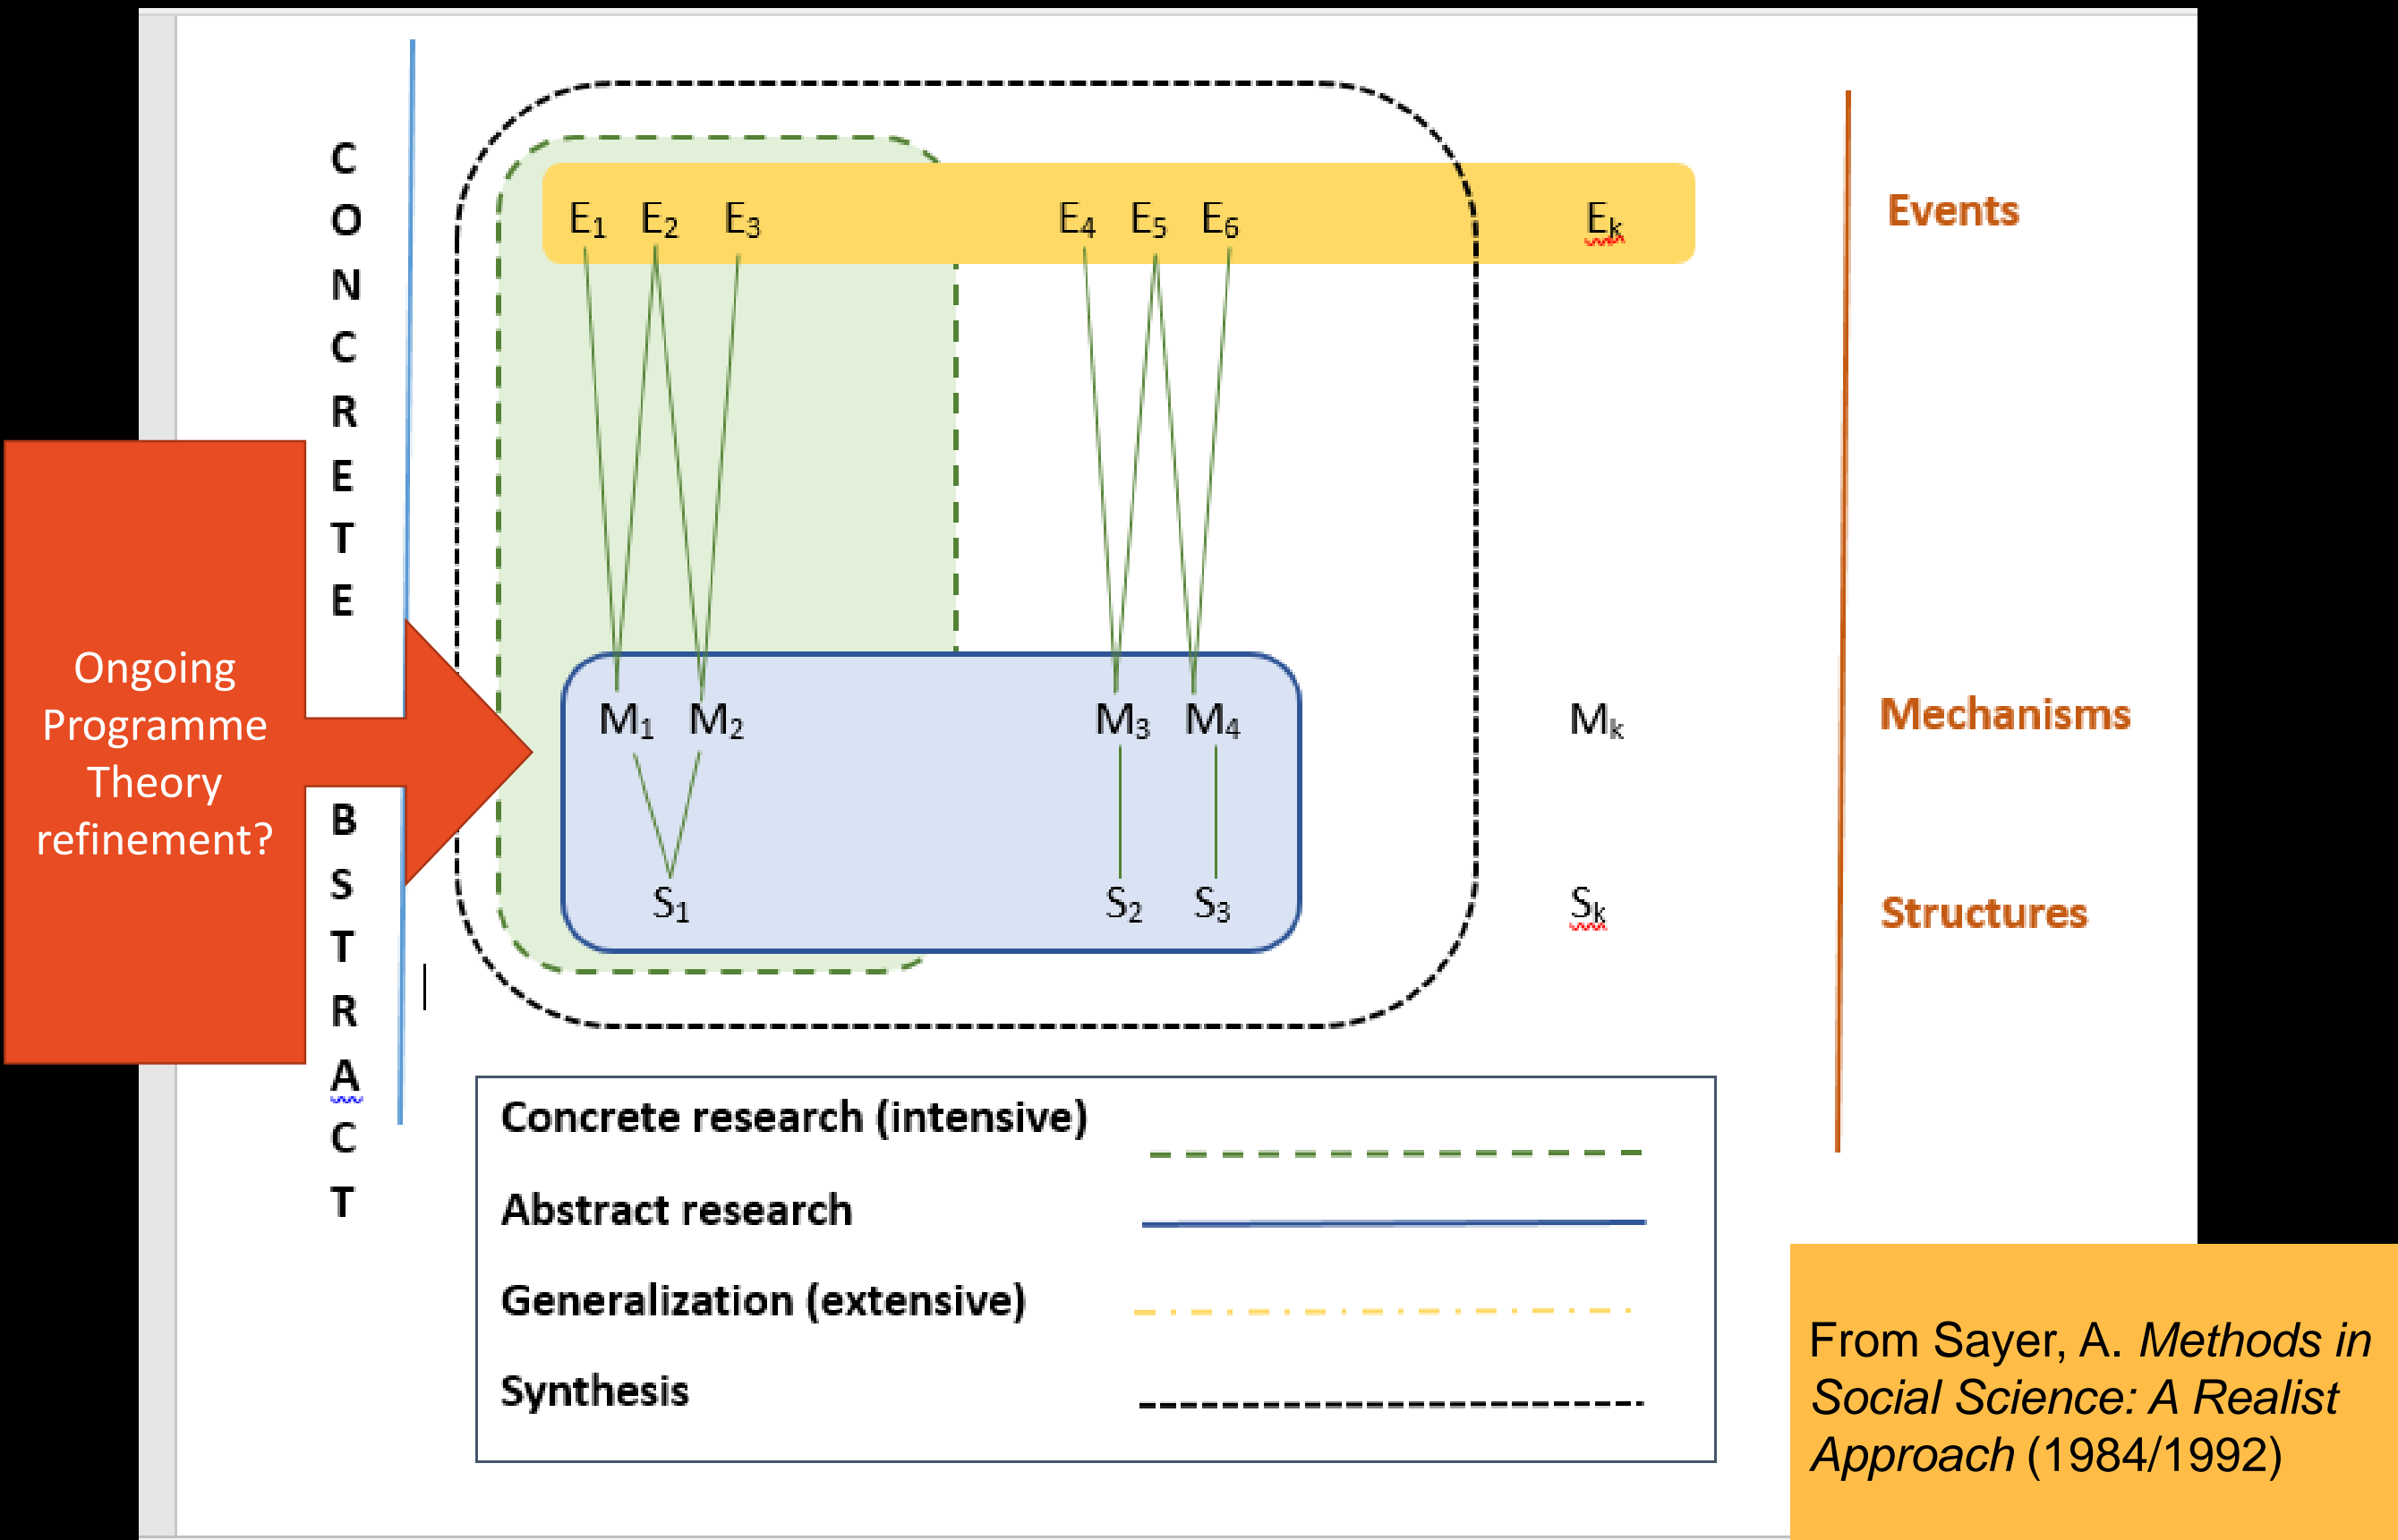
C
O
N
C
R
E
T
E

Ongoing Programme Theory refinement?

B
S
T
R
A
C
T

$E_1$ $E_2$ $E_3$ $E_4$ $E_5$ $E_6$ $E_k$

$M_1$ $M_2$ $M_3$ $M_4$ $M_k$

$S_1$ $S_2$ $S_3$ $S_k$

Events

Mechanisms

Structures

Concrete research (intensive)

Abstract research

Generalization (extensive)

Synthesis

From Sayer, A. *Methods in Social Science: A Realist Approach* (1984/1992)